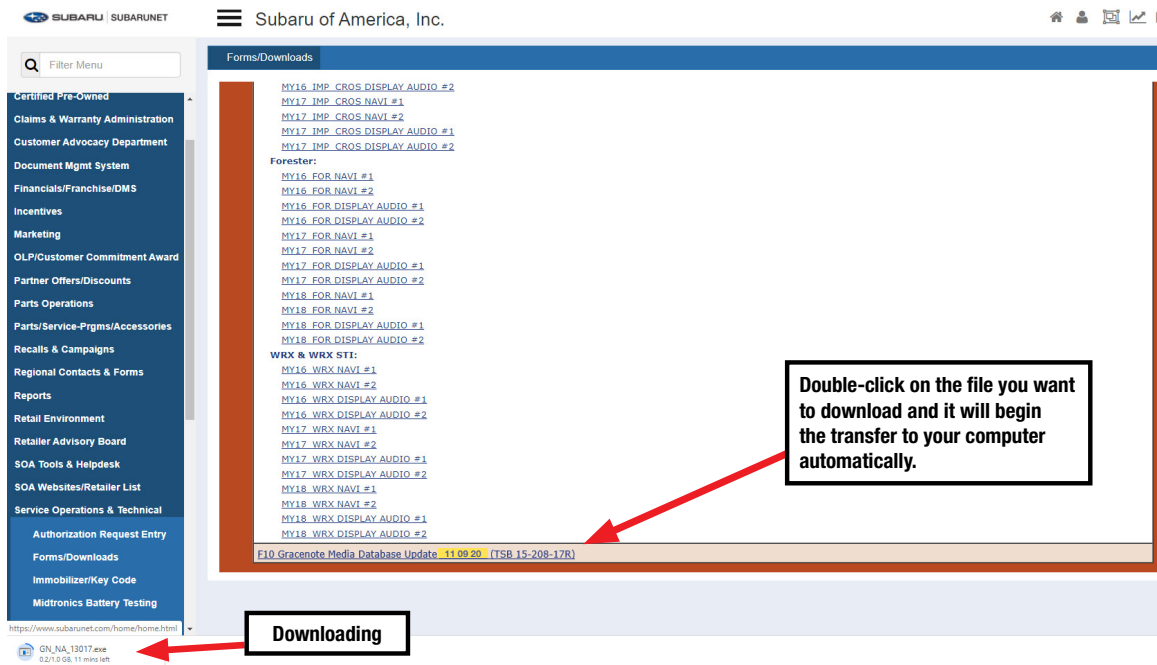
SUBARU | SUBARUNET

Subaru of America, Inc.

Filter Menu

Certified Pre-Owned
Claims & Warranty Administration
Customer Advocacy Department
Document Mgmt System
Financials/Franchise/DMS
Incentives
Marketing
OLP/Customer Commitment Award
Partner Offers/Discounts
Parts Operations
Parts/Service-Prgms/Accessories
Recalls & Campaigns
Regional Contacts & Forms
Reports
Retail Environment
Retailer Advisory Board
SOA Tools & Helpdesk
SOA Websites/Retailer List
Service Operations & Technical
Authorization Request Entry
Forms/Downloads
Immobilizer/Key Code
Midtronics Battery Testing

https://www.subarunet.com/home/home.html

Forms/Downloads

MY16 IMP CROS DISPLAY AUDIO #2
MY17 IMP CROS NAVI #1
MY17 IMP CROS NAVI #2
MY17 IMP CROS DISPLAY AUDIO #1
MY17 IMP CROS DISPLAY AUDIO #2
Forester:
MY16 FOR NAVI #1
MY16 FOR NAVI #2
MY16 FOR DISPLAY AUDIO #1
MY16 FOR DISPLAY AUDIO #2
MY17 FOR NAVI #1
MY17 FOR NAVI #2
MY17 FOR DISPLAY AUDIO #1
MY17 FOR DISPLAY AUDIO #2
MY18 FOR NAVI #1
MY18 FOR NAVI #2
MY18 FOR DISPLAY AUDIO #1
MY18 FOR DISPLAY AUDIO #2
WRX & WRX STI:
MY16 WRX NAVI #1
MY16 WRX NAVI #2
MY16 WRX DISPLAY AUDIO #1
MY16 WRX DISPLAY AUDIO #2
MY17 WRX NAVI #1
MY17 WRX NAVI #2
MY17 WRX DISPLAY AUDIO #1
MY17 WRX DISPLAY AUDIO #2
MY18 WRX NAVI #1
MY18 WRX NAVI #2
MY18 WRX DISPLAY AUDIO #1
MY18 WRX DISPLAY AUDIO #2
F10 Gracenote Media Database Update 11 09 20 (TSB 15-208-17R)

Double-click on the file you want to download and it will begin the transfer to your computer automatically.

Downloading

GN_NA_13017.exe
0.2/1.0 GB, 11 mins left